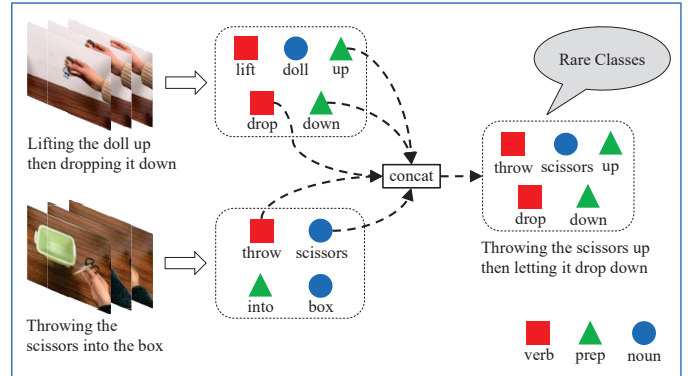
Rare Classes

lift doll up

drop down

Lifting the doll up then dropping it down

concat

throw scissors up

drop down

throw scissors

into box

Throwing the scissors up then letting it drop down

Throwing the scissors into the box

verb prep noun